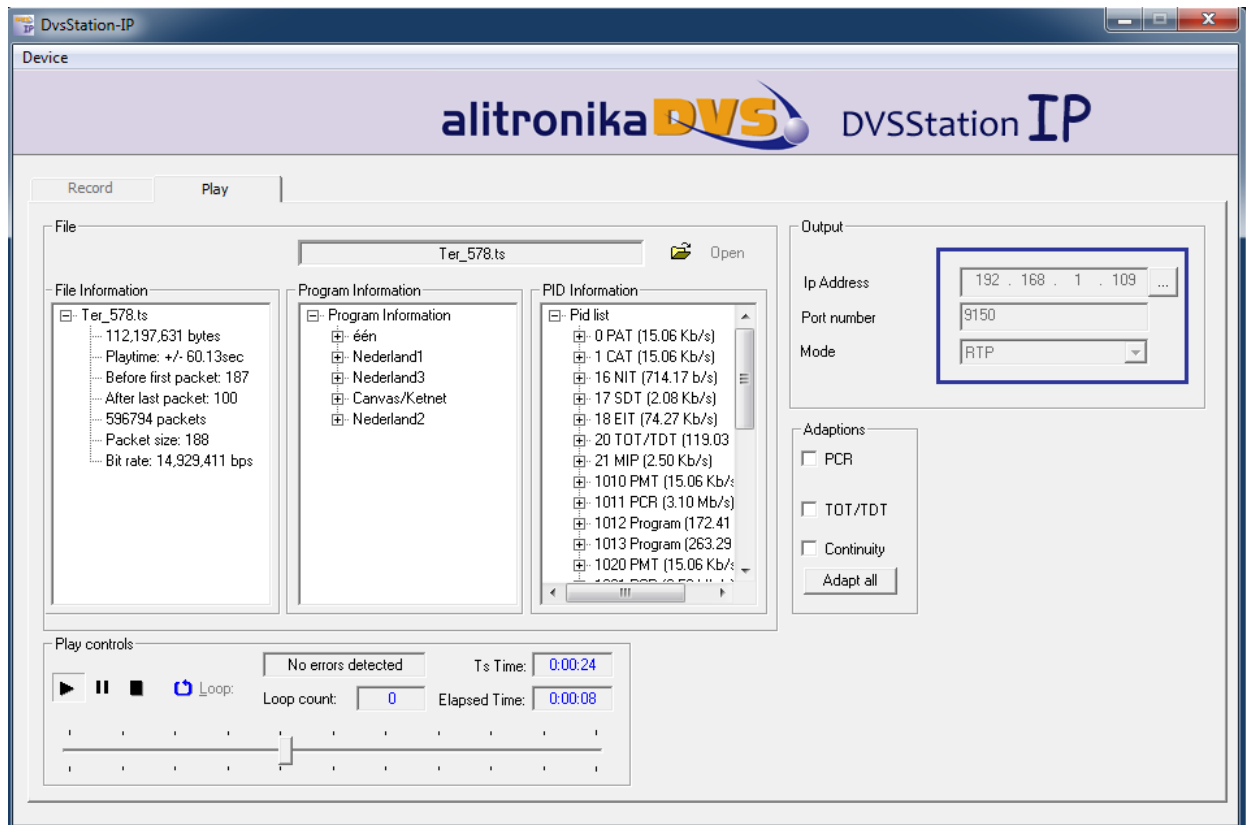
DvsStation-IP

Device

alitronika DVS DVSStation IP

Record Play

File

Ter_578.ts Open

File Information
Ter_578.ts
112,197,631 bytes
Playtime: +/- 60.13sec
Before first packet: 187
After last packet: 100
596794 packets
Packet size: 188
Bit rate: 14,929,411 bps

Program Information
Program Information
één
Nederland1
Nederland3
Canvas/Ketnet
Nederland2

PID Information
Pid list
0 PAT (15.06 Kb/s)
1 CAT (15.06 Kb/s)
16 NIT (714.17 b/s)
17 SDT (2.08 Kb/s)
18 EIT (74.27 Kb/s)
20 TOT/TDT (119.03
21 MIP (2.50 Kb/s)
1010 PMT (15.06 Kb/s
1011 PCR (3.10 Mb/s)
1012 Program (172.41
1013 Program (263.29
1020 PMT (15.06 Kb/s
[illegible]

Output
Ip Address 192 . 168 . 1 . 109 ...
Port number 9150
Mode RTP

Adaptions
PCR
TOT/TDT
Continuity
Adapt all

Play controls
No errors detected
Ts Time: 0:00:24
Loop:
Loop count: 0
Elapsed Time: 0:00:08